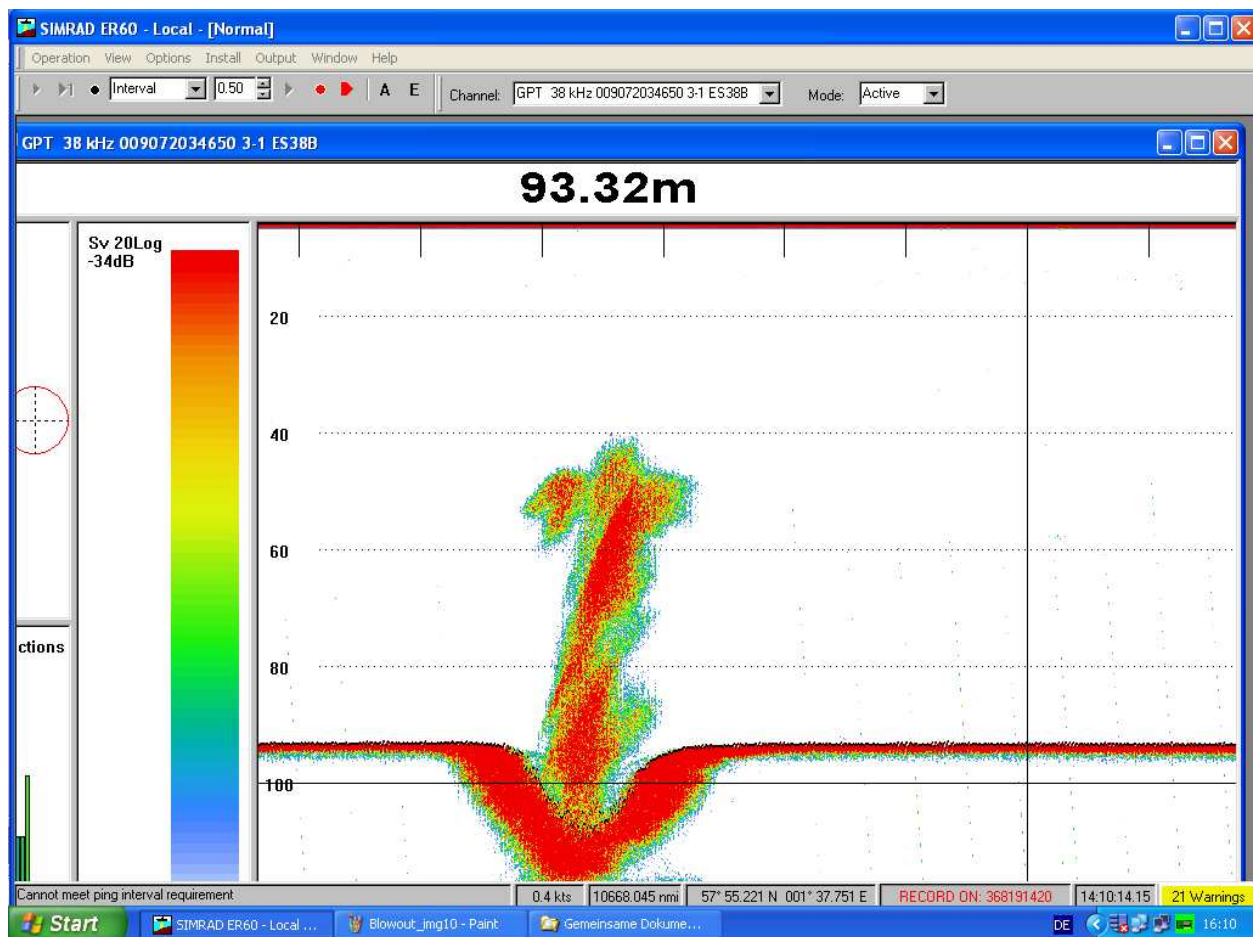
SIMRAD ER60 - Local - [Normal]

Operation View Options Install Output Window Help

Interval 0.50 A E Channel: GPT 38 kHz 009072034650 3-1 ES38B Mode: Active

GPT 38 kHz 009072034650 3-1 ES38B

93.32m

Sv 20Log
-34dB

ctions

20

40

60

80

100

Cannot meet ping interval requirement | 0.4 kts | 10668.045 nmi | 57° 55.221 N 001° 37.751 E | RECORD ON: 368191420 | 14:10:14.15 | 21 Warnings

Start | SIMRAD ER60 - Local ... | Blowout_img10 - Paint | Gemeinsame Dokume... | DE | 16:10